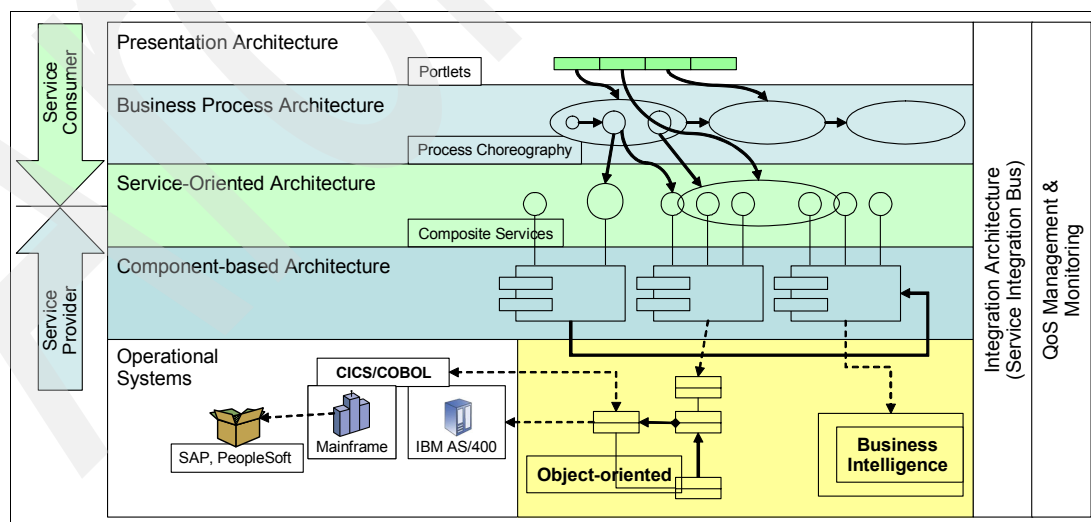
Service Consumer

Service Provider

Presentation Architecture

Portlets

Business Process Architecture

Process Choreography

Service-Oriented Architecture

Composite Services

Component-based Architecture

Operational Systems

CICS/COBOL

Mainframe

IBM AS/400

SAP, PeopleSoft

Object-oriented

Business Intelligence

Integration Architecture (Service Integration Bus)

QoS Management & Monitoring